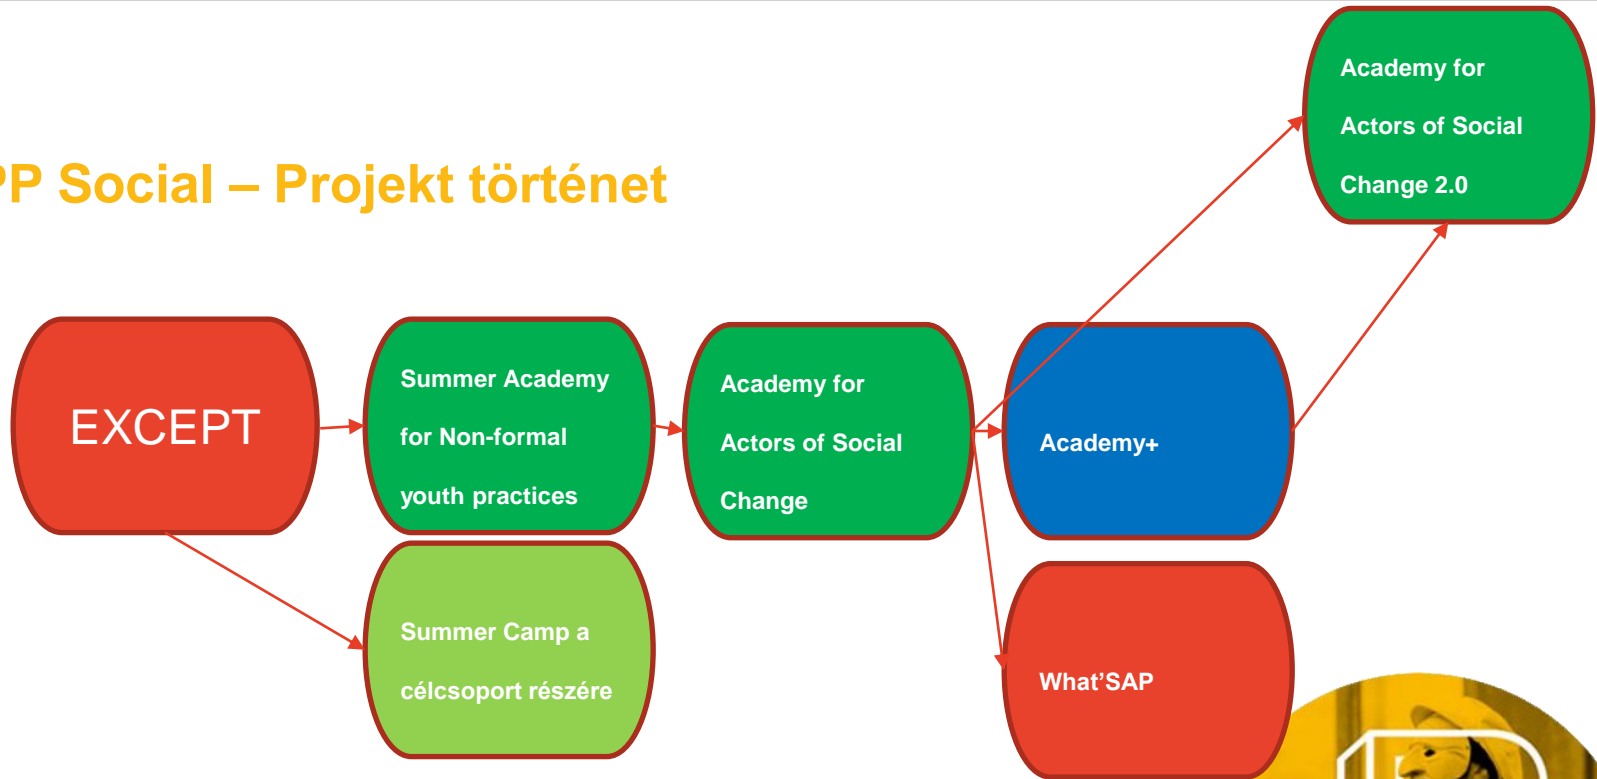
'P Social – Projekt történet

Academy for Actors of Social Change 2.0

EXCEPT

Summer Academy for Non-formal youth practices

Academy for Actors of Social Change

Academy+

Summer Camp a célcsoport részére

What'SAP